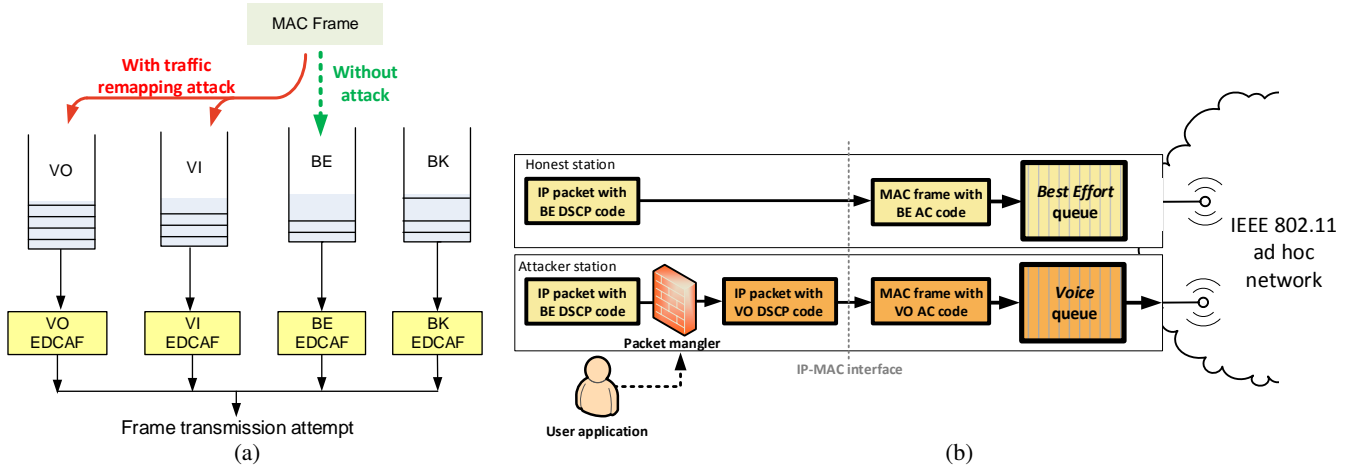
MAC Frame

With traffic remapping attack

Without attack

VO

VI

BE

BK

VO EDCAF

VI EDCAF

BE EDCAF

BK EDCAF

Frame transmission attempt

(a)

Honest station

IP packet with BE DSCP code

MAC frame with BE AC code

*Best Effort* queue

Attacker station

IP packet with BE DSCP code

IP packet with VO DSCP code

MAC frame with VO AC code

*Voice* queue

Packet mangler

IP-MAC interface

User application

IEEE 802.11 ad hoc network

(b)